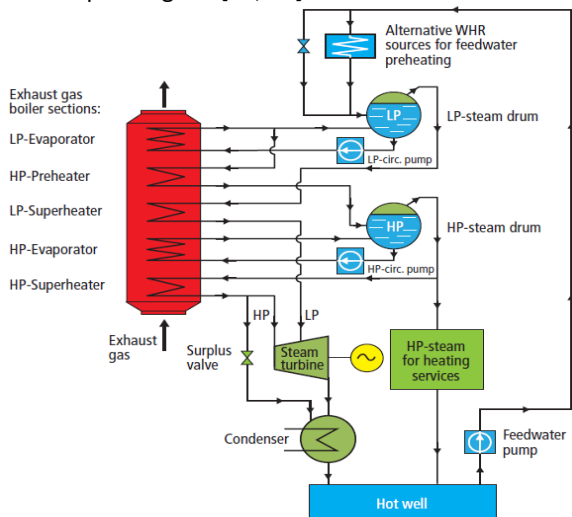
Alternative WHR sources for feedwater preheating

Exhaust gas boiler sections:

LP-Evaporator

HP-Preheater

LP-Superheater

HP-Evaporator

HP-Superheater

LP

LP-steam drum

LP-circ. pump

HP

HP-steam drum

HP-circ. pump

HP

LP

Exhaust gas

Surplus valve

Steam turbine

HP-steam for heating services

Condenser

Feedwater pump

Hot well